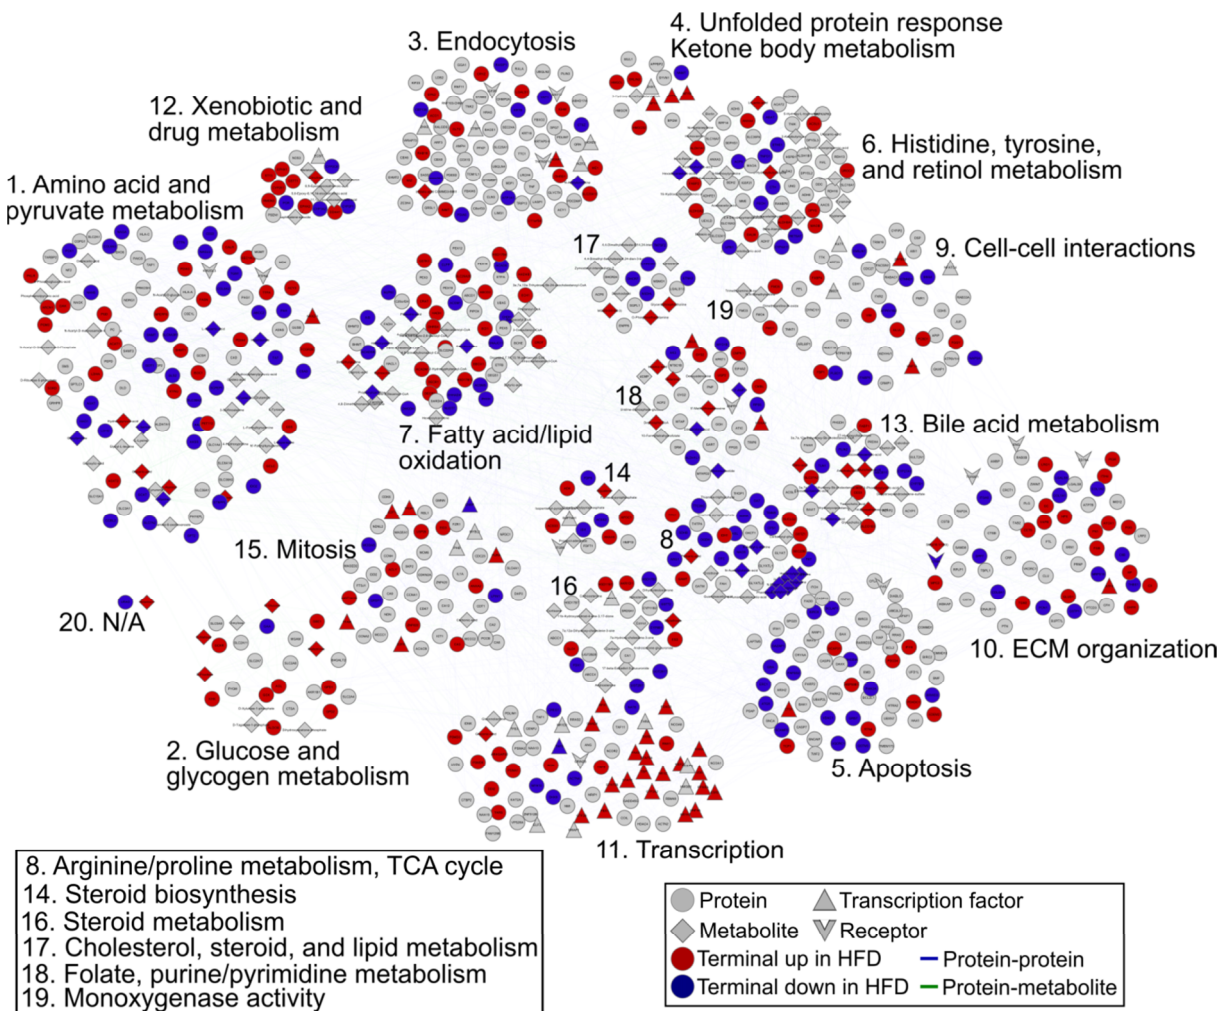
3. Endocytosis

4. Unfolded protein response
Ketone body metabolism

12. Xenobiotic and drug metabolism

6. Histidine, tyrosine, and retinol metabolism

1. Amino acid and pyruvate metabolism

17

9. Cell-cell interactions

19

7. Fatty acid/lipid oxidation

18

13. Bile acid metabolism

14

15. Mitosis

8

16

20. N/A

10. ECM organization

2. Glucose and glycogen metabolism

5. Apoptosis

11. Transcription

8. Arginine/proline metabolism, TCA cycle
14. Steroid biosynthesis
16. Steroid metabolism
17. Cholesterol, steroid, and lipid metabolism
18. Folate, purine/pyrimidine metabolism
19. Monoxygenase activity

Protein
Transcription factor
Metabolite
Receptor
Terminal up in HFD
Protein-protein
Terminal down in HFD
Protein-metabolite